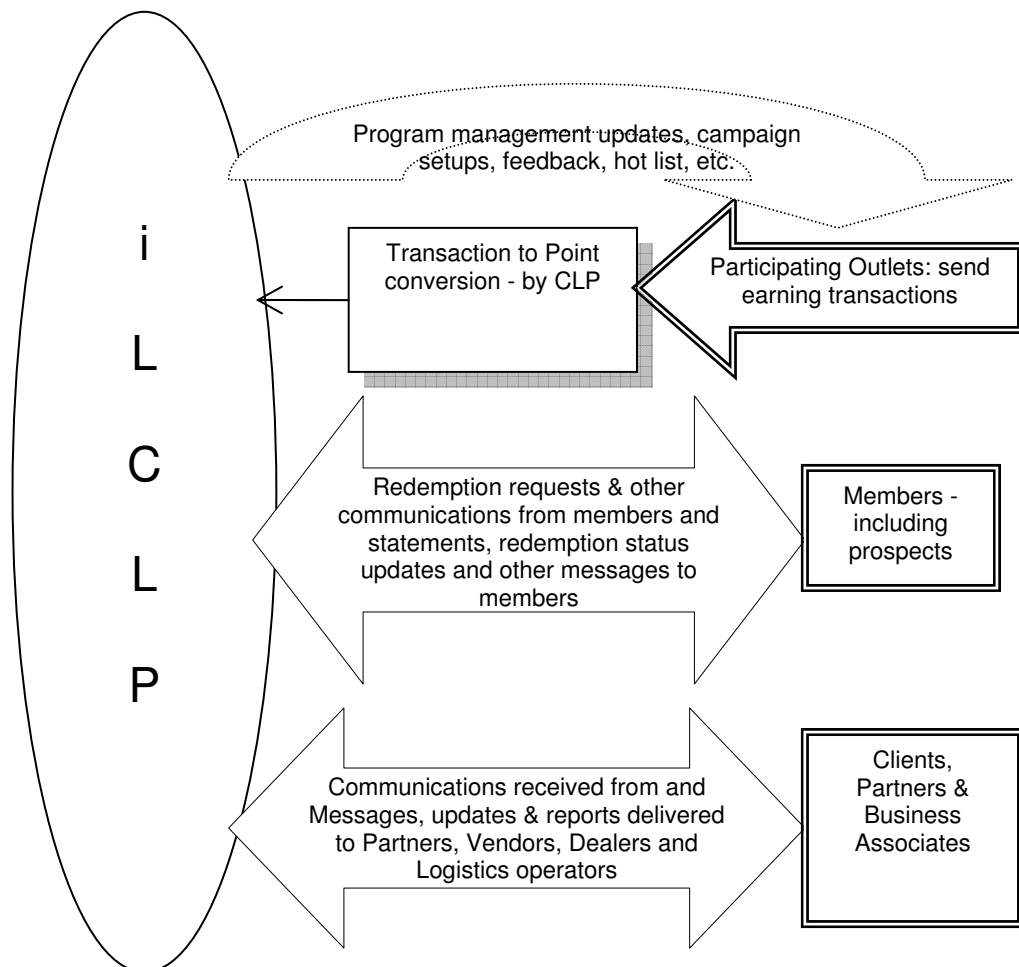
Program management updates, campaign setups, feedback, hot list, etc.

i
L
C
L
P

Transaction to Point conversion - by CLP

Participating Outlets: send earning transactions

Redemption requests & other communications from members and statements, redemption status updates and other messages to members

Members - including prospects

Communications received from and Messages, updates & reports delivered to Partners, Vendors, Dealers and Logistics operators

Clients, Partners & Business Associates